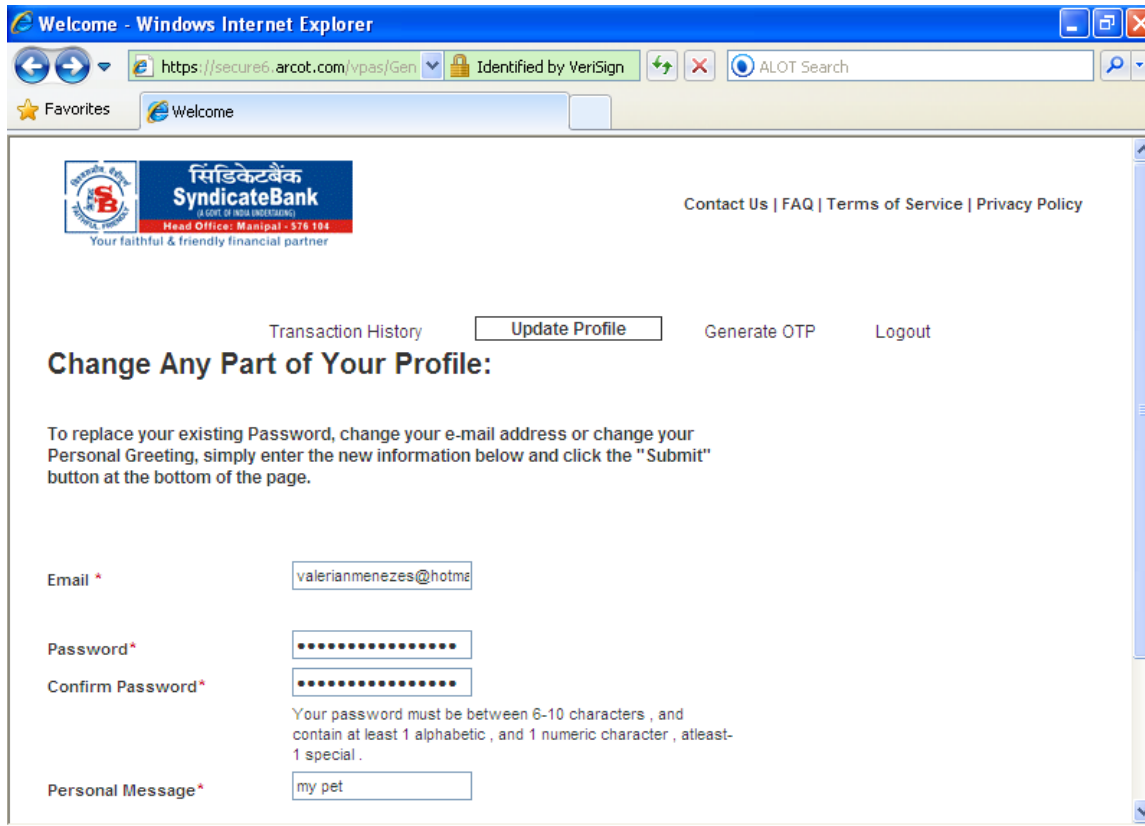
Welcome - Windows Internet Explorer

https://secure6.arcot.com/vpas/Gen Identified by VeriSign

ALOT Search

Favorites Welcome

सिंडिकेटबैंक
SyndicateBank
(A GOVT. OF INDIA UNDERTAKING)
Head Office: Manipal - 576 104
Your faithful & friendly financial partner

Contact Us | FAQ | Terms of Service | Privacy Policy

Transaction History Update Profile Generate OTP Logout

Change Any Part of Your Profile:

To replace your existing Password, change your e-mail address or change your Personal Greeting, simply enter the new information below and click the "Submit" button at the bottom of the page.

Email * valerianmenezes@hotma

Password* ••••••••••••••••

Confirm Password* ••••••••••••••••

Your password must be between 6-10 characters , and contain at least 1 alphabetic , and 1 numeric character , atleast-1 special .

Personal Message* my pet